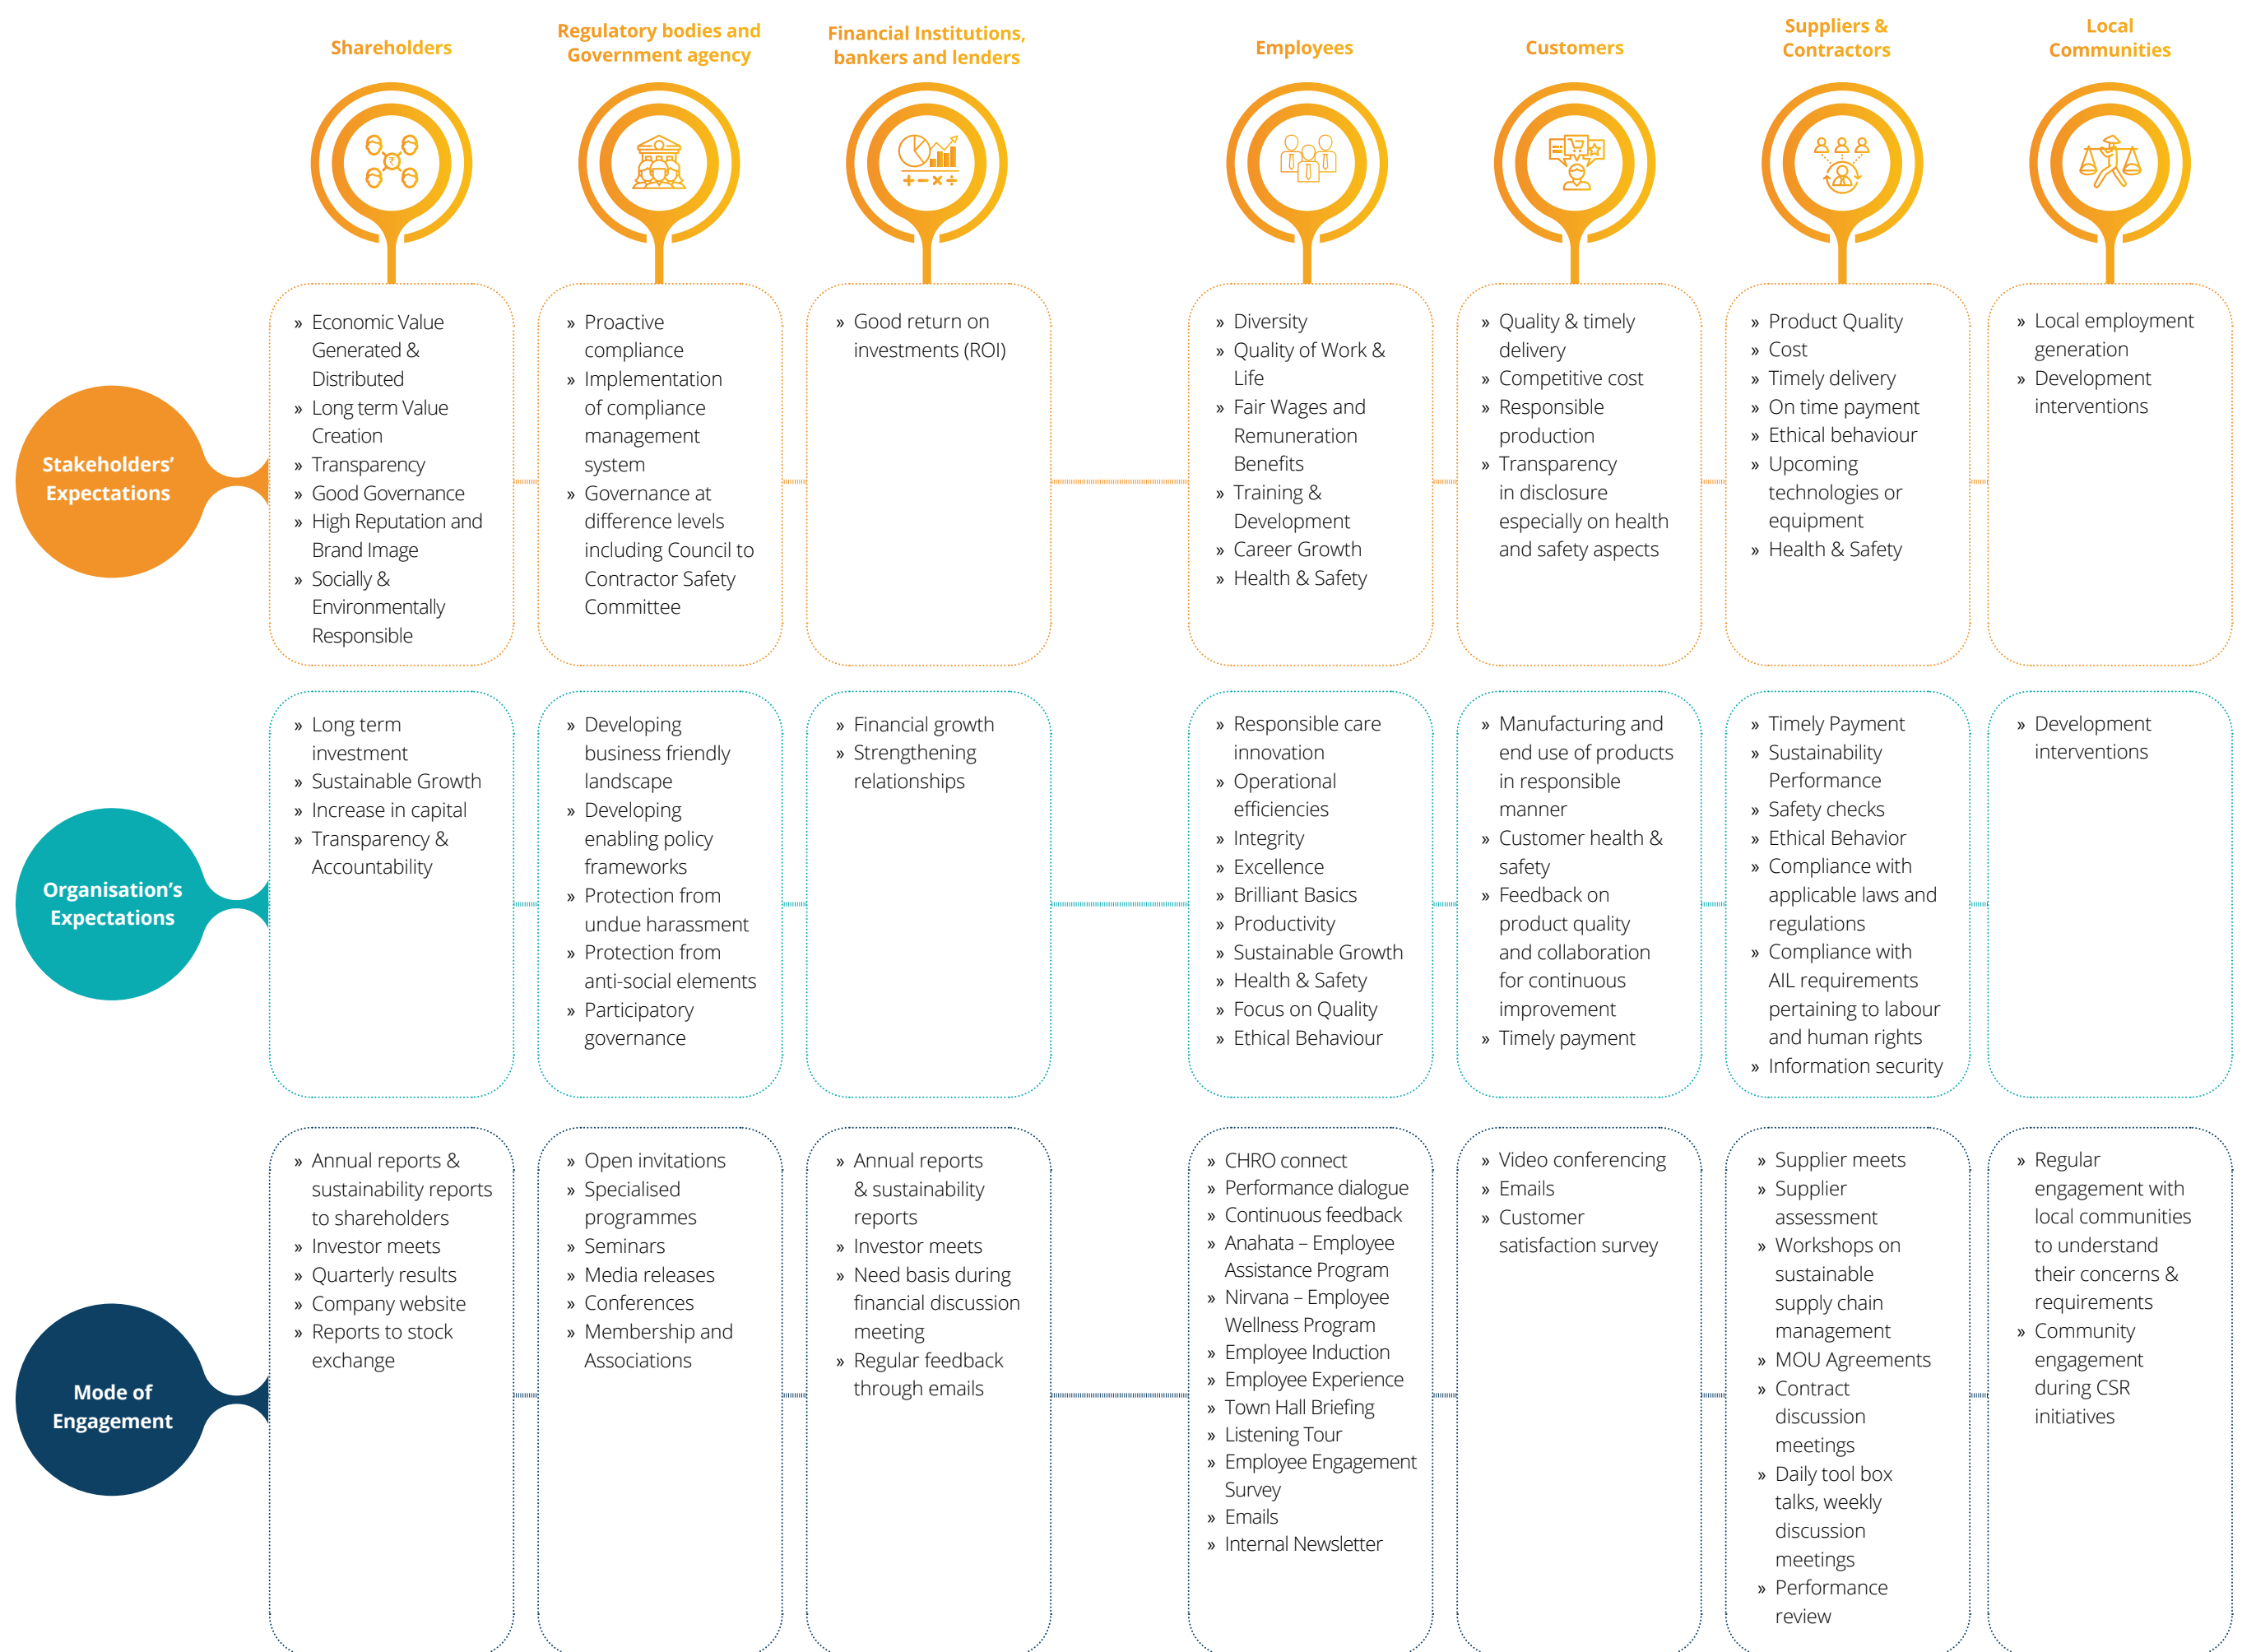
| | Shareholders | Regulatory bodies and Government agency | Financial Institutions, bankers and lenders | Employees | Customers | Suppliers & Contractors | Local Communities |
|---|---|---|---|---|---|---|---|
| Stakeholders' Expectations | » Economic Value Generated & Distributed » Long term Value Creation » Transparency » Good Governance » High Reputation and Brand Image » Socially & Environmentally Responsible | » Proactive compliance » Implementation of compliance management system » Governance at difference levels including Council to Contractor Safety Committee | » Good return on investments (ROI) | » Diversity » Quality of Work & Life » Fair Wages and Remuneration Benefits » Training & Development » Career Growth » Health & Safety | » Quality & timely delivery » Competitive cost » Responsible production » Transparency in disclosure especially on health and safety aspects | » Product Quality » Cost » Timely delivery » On time payment » Ethical behaviour » Upcoming technologies or equipment » Health & Safety | » Local employment generation » Development interventions |
| Organisation's Expectations | » Long term investment » Sustainable Growth » Increase in capital » Transparency & Accountability | » Developing business friendly landscape » Developing enabling policy frameworks » Protection from undue harassment » Protection from anti-social elements » Participatory governance | » Financial growth » Strengthening relationships | » Responsible care innovation » Operational efficiencies » Integrity » Excellence » Brilliant Basics » Productivity » Sustainable Growth » Health & Safety » Focus on Quality » Ethical Behaviour | » Manufacturing and end use of products in responsible manner » Customer health & safety » Feedback on product quality and collaboration for continuous improvement » Timely payment | » Timely Payment » Sustainability Performance » Safety checks » Ethical Behavior » Compliance with applicable laws and regulations » Compliance with AIL requirements pertaining to labour and human rights » Information security | » Development interventions |
| Mode of Engagement | » Annual reports & sustainability reports to shareholders » Investor meets » Quarterly results » Company website » Reports to stock exchange | » Open invitations » Specialised programmes » Seminars » Media releases » Conferences » Membership and Associations | » Annual reports & sustainability reports » Investor meets » Need basis during financial discussion meeting » Regular feedback through emails | » CHRO connect » Performance dialogue » Continuous feedback » Anahata – Employee Assistance Program » Nirvana – Employee Wellness Program » Employee Induction » Employee Experience » Town Hall Briefing » Listening Tour » Employee Engagement Survey » Emails » Internal Newsletter | » Video conferencing » Emails » Customer satisfaction survey | » Supplier meets » Supplier assessment » Workshops on sustainable supply chain management » MOU Agreements » Contract discussion meetings » Daily tool box talks, weekly discussion meetings » Performance review | » Regular engagement with local communities to understand their concerns & requirements » Community engagement during CSR initiatives |